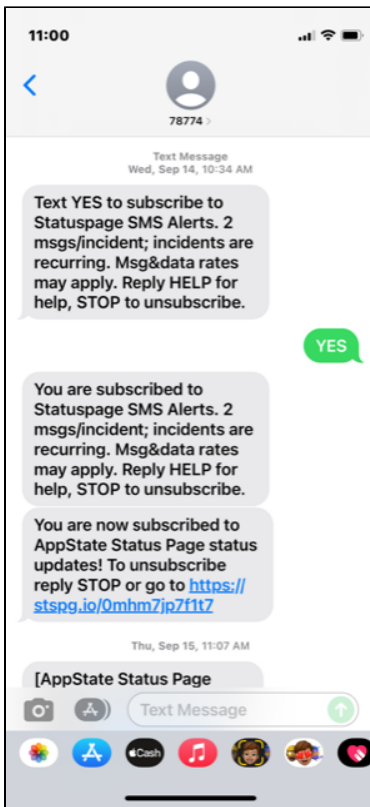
11:00

78774 >

Text Message
Wed, Sep 14, 10:34 AM

Text YES to subscribe to Statuspage SMS Alerts. 2 msgs/incident; incidents are recurring. Msg&data rates may apply. Reply HELP for help, STOP to unsubscribe.

YES

You are subscribed to Statuspage SMS Alerts. 2 msgs/incident; incidents are recurring. Msg&data rates may apply. Reply HELP for help, STOP to unsubscribe.

You are now subscribed to AppState Status Page status updates! To unsubscribe reply STOP or go to https://stspg.io/0mhm7jp7f1t7

Thu, Sep 15, 11:07 AM

[AppState Status Page

Text Message

Cash